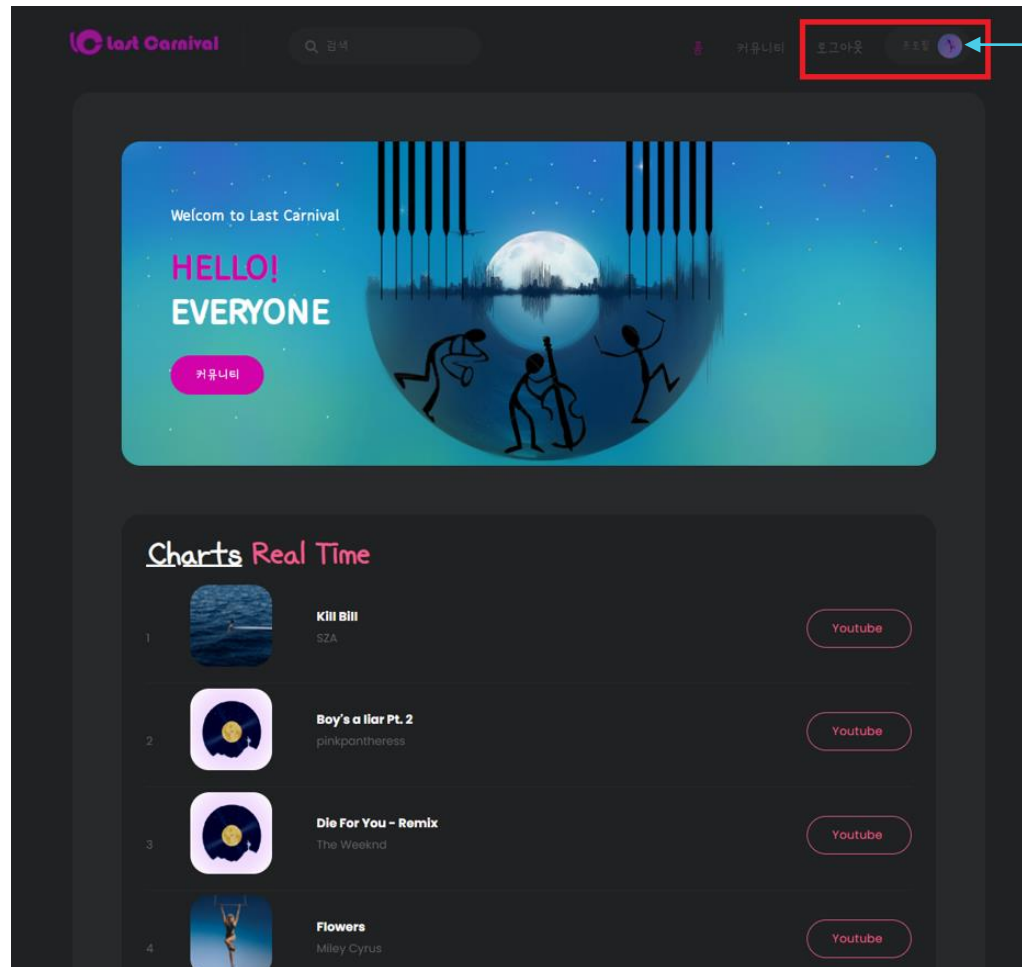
Last Carnival

검색

커뮤니티 로그아웃 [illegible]

Welcom to Last Carnival

HELLO!

EVERYONE

커뮤니티

Charts Real Time

1 Kill Bill
SZA
Youtube

2 Boy's a liar Pt. 2
pinkpantheress
Youtube

3 Die For You - Remix
The Weeknd
Youtube

4 Flowers
Miley Cyrus
Youtube